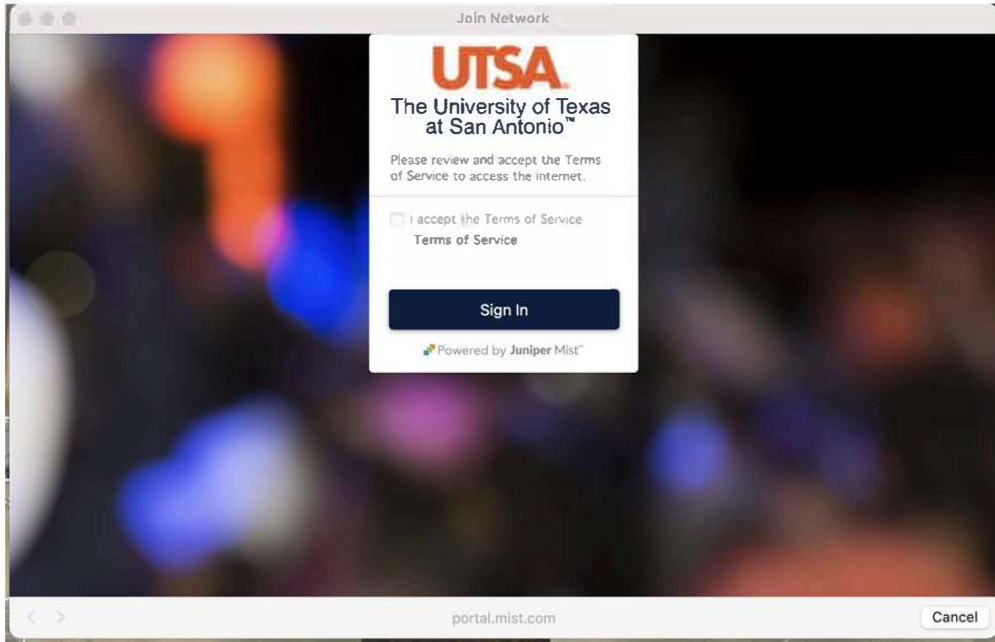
Join Network

UTSA.

The University of Texas at San Antonio™

Please review and accept the Terms of Service to access the internet.

I accept the Terms of Service

Terms of Service

Sign In

Powered by Juniper Mist™

portal.mist.com

Cancel